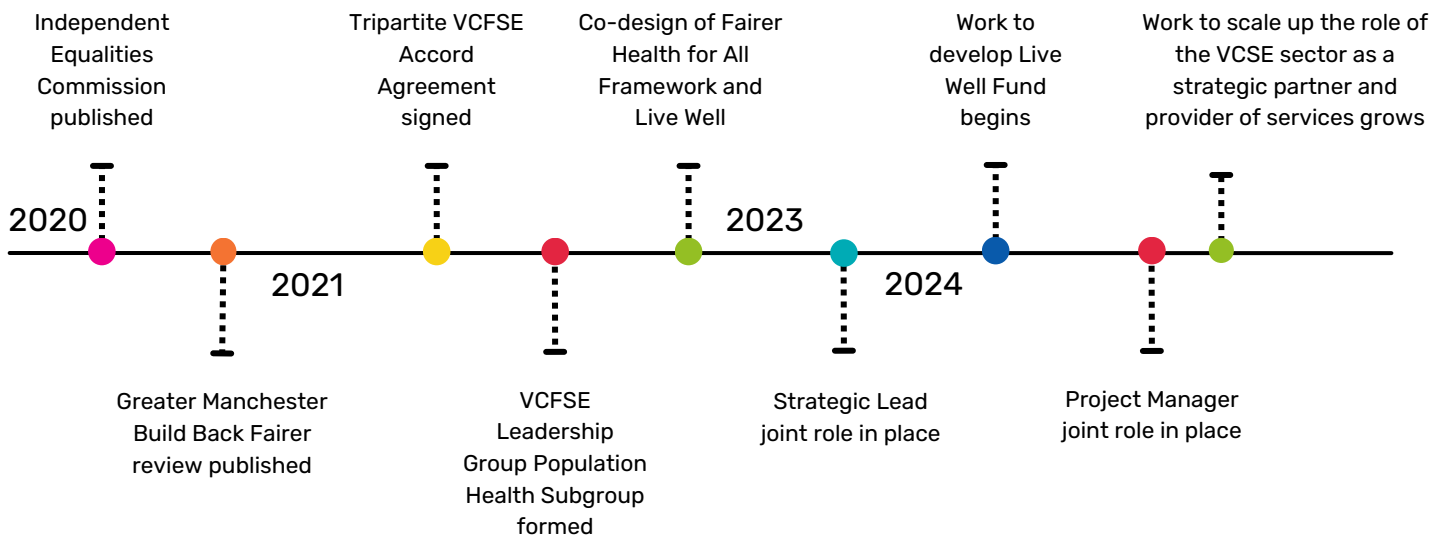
Independent Equalities Commission published

Tripartite VCFSE Accord Agreement signed

Co-design of Fairer Health for All Framework and Live Well

Work to develop Live Well Fund begins

Work to scale up the role of the VCSE sector as a strategic partner and provider of services grows

2020

2021

2023

2024

Greater Manchester Build Back Fairer review published

VCFSE Leadership Group Population Health Subgroup formed

Strategic Lead joint role in place

Project Manager joint role in place